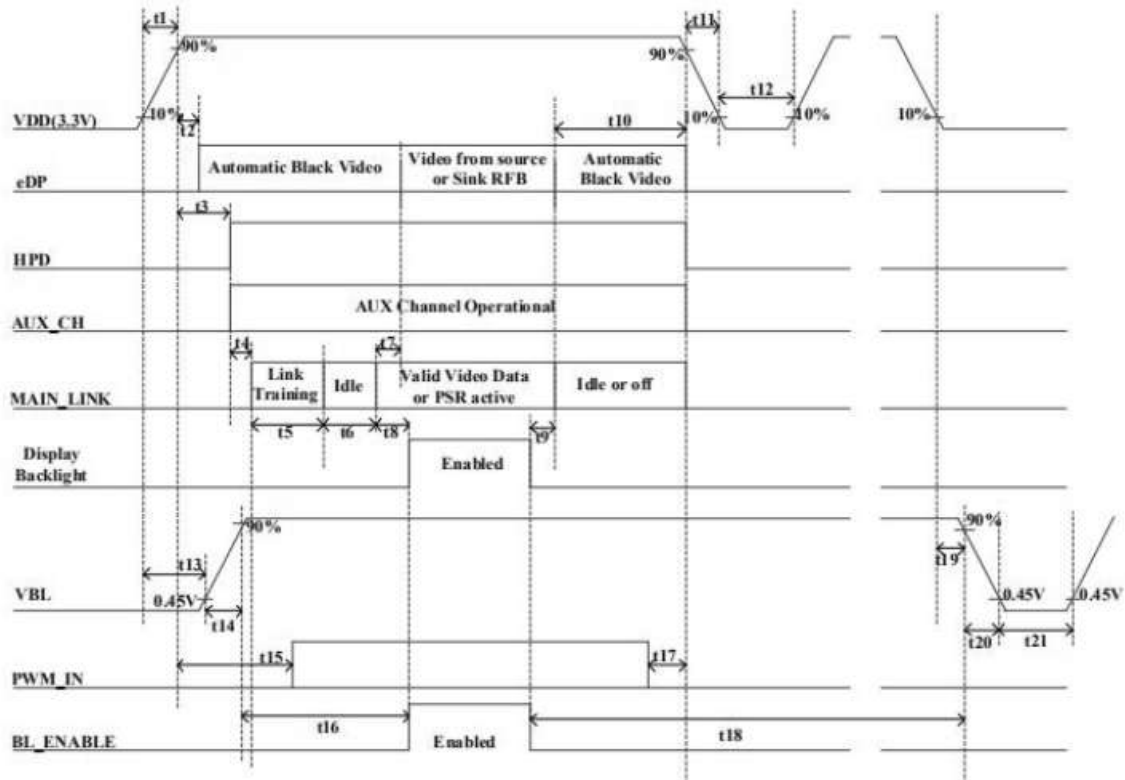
t1
90%
t11
90%
t12
VDD(3.3V)
10%
t2
t10
0%
10%
10%
eDP
Automatic Black Video
Video from source or Sink RFB
Automatic Black Video
t3
HPD
AUX_CH
AUX Channel Operational
t4
t7
MAIN_LINK
Link Training
Idle
Valid Video Data or PSR active
Idle or off
t5
t6
t8
t9
Display Backlight
Enabled
90%
90%
t13
t19
VBL
0.45V
0.45V
0.45V
t14
t20
t21
t15
t17
PWM_IN
t16
BL_ENABLE
Enabled
t18